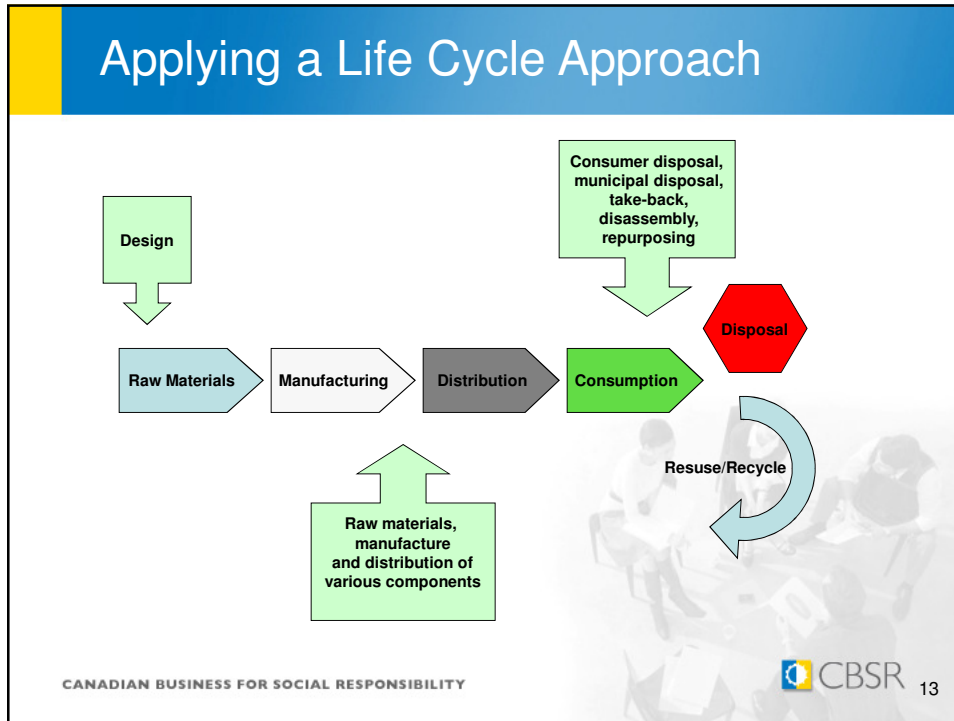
Applying a Life Cycle Approach

Design

Consumer disposal, municipal disposal, take-back, disassembly, repurposing

Disposal

Raw Materials

Manufacturing

Distribution

Consumption

Resuse/Recycle

Raw materials, manufacture and distribution of various components

CANADIAN BUSINESS FOR SOCIAL RESPONSIBILITY

CBSR

13